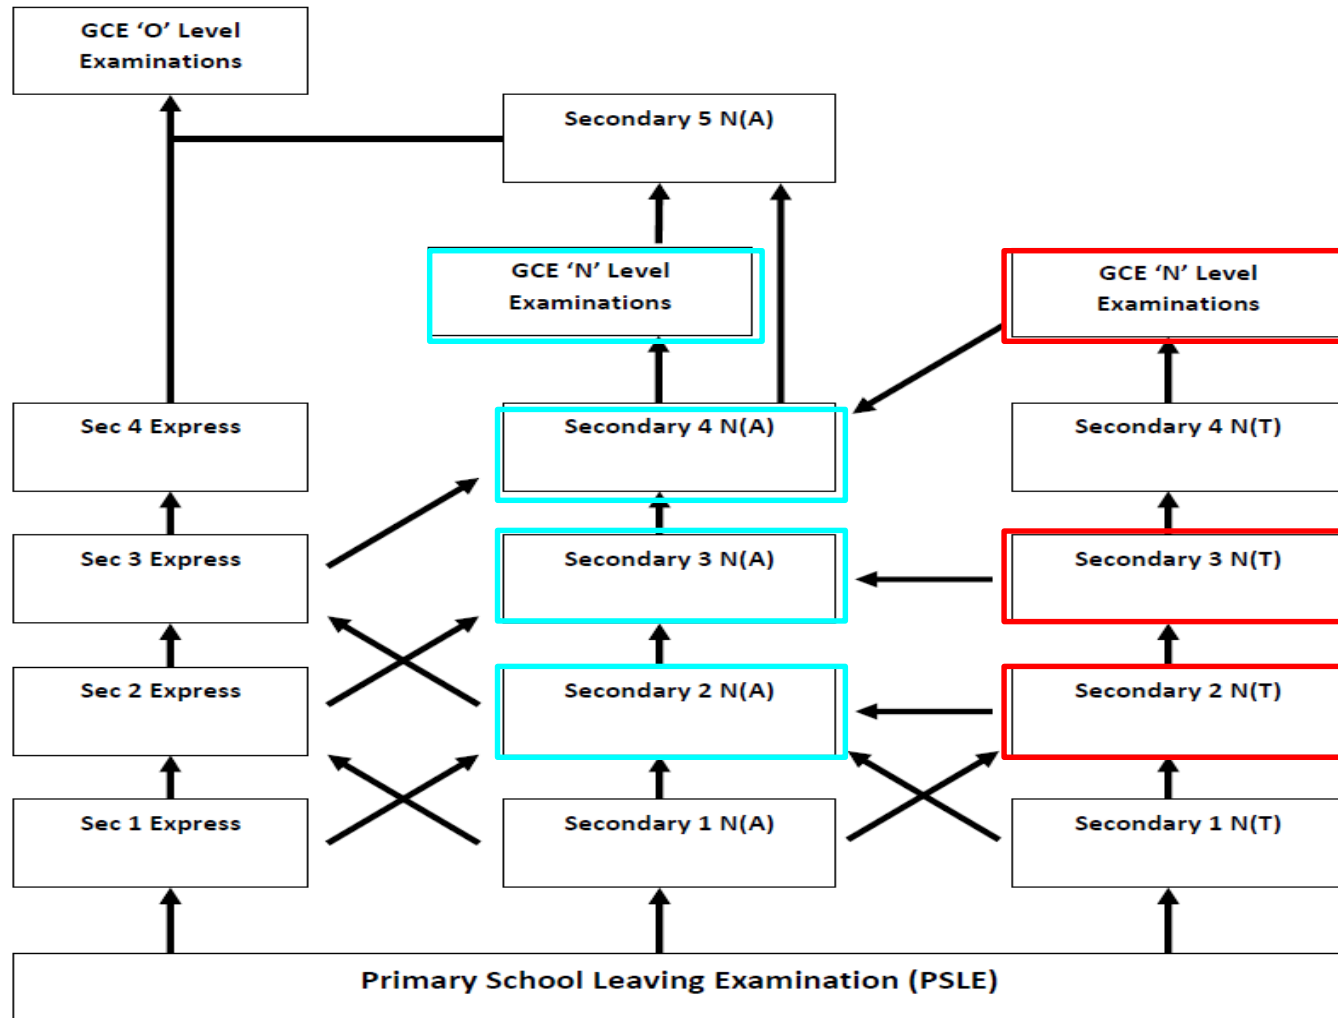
GCE ‘O’ Level Examinations

Secondary 5 N(A)

GCE ‘N’ Level Examinations

GCE ‘N’ Level Examinations

Sec 4 Express

Secondary 4 N(A)

Secondary 4 N(T)

Sec 3 Express

Secondary 3 N(A)

Secondary 3 N(T)

Sec 2 Express

Secondary 2 N(A)

Secondary 2 N(T)

Sec 1 Express

Secondary 1 N(A)

Secondary 1 N(T)

Primary School Leaving Examination (PSLE)